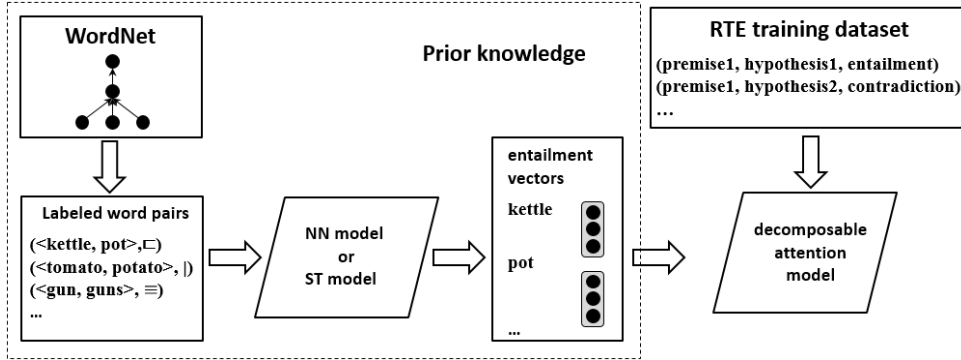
WordNet

Prior knowledge

RTE training dataset
(premise1, hypothesis1, entailment)
(premise1, hypothesis2, contradiction)
...

Labeled word pairs
(<kettle, pot>, $\sqsubset$)
(<tomato, potato>, |)
(<gun, guns>, $\equiv$)
...

NN model
or
ST model

entailment vectors
kettle
pot
...

decomposable attention model